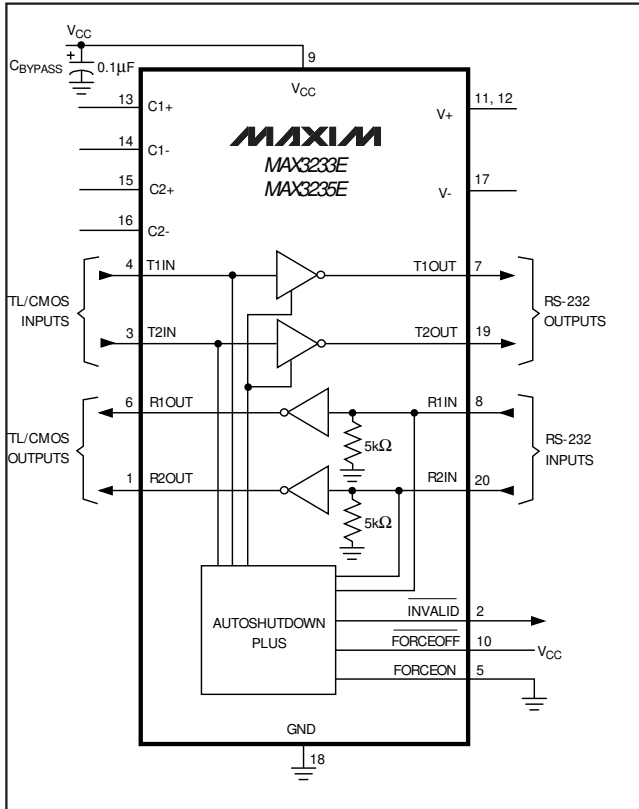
$V_{CC}$

$C_{BYPASS}$ + 0.1μF

9

$V_{CC}$

13 C1+

14 C1-

15 C2+

16 C2-

MAXIM

MAX3233E

MAX3235E

V+ 11, 12

V- 17

TL/CMOS INPUTS

4 T1IN

3 T2IN

T1OUT 7

T2OUT 19

RS-232 OUTPUTS

TL/CMOS OUTPUTS

6 R1OUT

1 R2OUT

5kΩ

5kΩ

R1IN 8

R2IN 20

RS-232 INPUTS

AUTOSHUTDOWN PLUS

$\overline{INVALID}$ 2

$\overline{FORCEOFF}$ 10

$V_{CC}$

FORCEON 5

GND

18